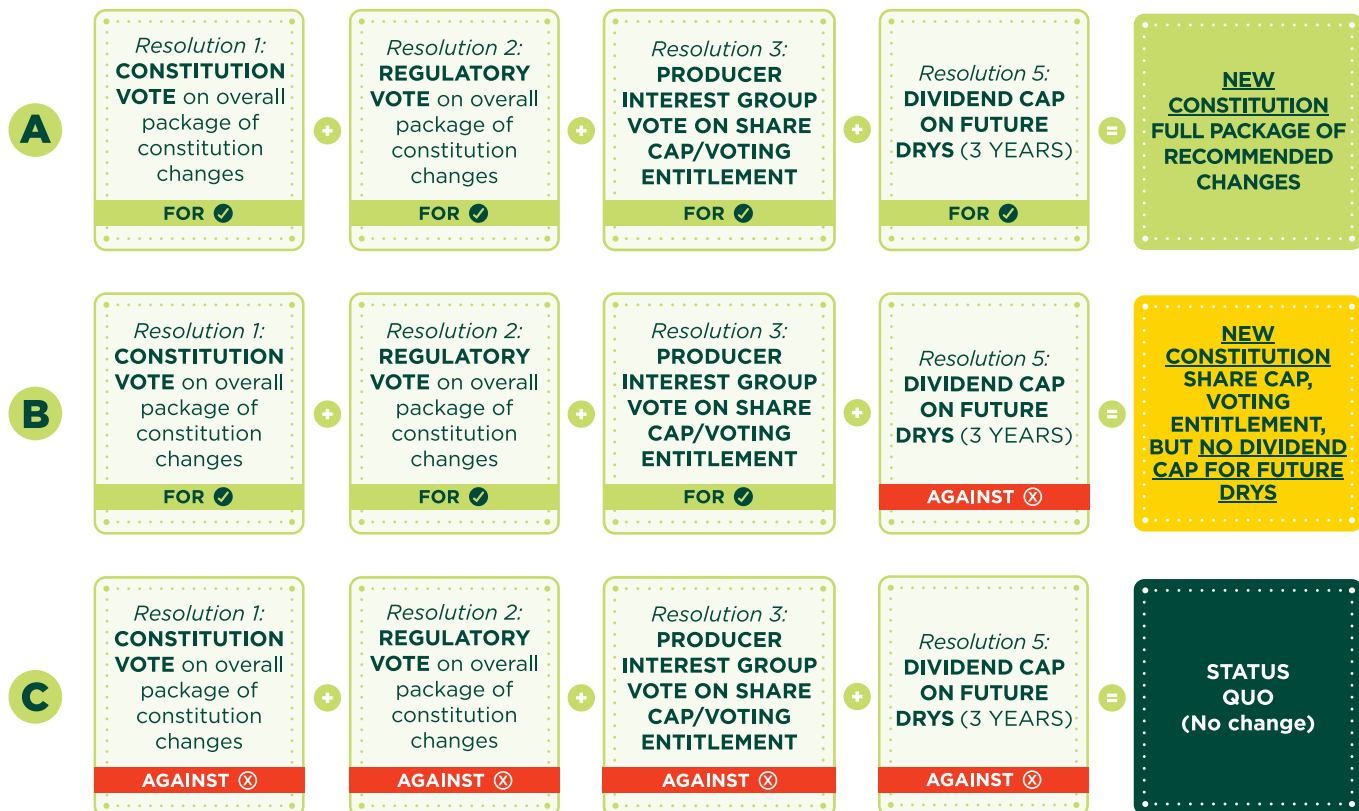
A

Resolution 1: CONSTITUTION VOTE on overall package of constitution changes
FOR ✓

+

Resolution 2: REGULATORY VOTE on overall package of constitution changes
FOR ✓

+

Resolution 3: PRODUCER INTEREST GROUP VOTE ON SHARE CAP/VOTING ENTITLEMENT
FOR ✓

+

Resolution 5: DIVIDEND CAP ON FUTURE DRYS (3 YEARS)
FOR ✓

=

NEW CONSTITUTION FULL PACKAGE OF RECOMMENDED CHANGES

B

Resolution 1: CONSTITUTION VOTE on overall package of constitution changes
FOR ✓

+

Resolution 2: REGULATORY VOTE on overall package of constitution changes
FOR ✓

+

Resolution 3: PRODUCER INTEREST GROUP VOTE ON SHARE CAP/VOTING ENTITLEMENT
FOR ✓

+

Resolution 5: DIVIDEND CAP ON FUTURE DRYS (3 YEARS)
AGAINST ⊗

=

NEW CONSTITUTION SHARE CAP, VOTING ENTITLEMENT, BUT NO DIVIDEND CAP FOR FUTURE DRYS

C

Resolution 1: CONSTITUTION VOTE on overall package of constitution changes
AGAINST ⊗

+

Resolution 2: REGULATORY VOTE on overall package of constitution changes
AGAINST ⊗

+

Resolution 3: PRODUCER INTEREST GROUP VOTE ON SHARE CAP/VOTING ENTITLEMENT
AGAINST ⊗

+

Resolution 5: DIVIDEND CAP ON FUTURE DRYS (3 YEARS)
AGAINST ⊗

=

STATUS QUO (No change)